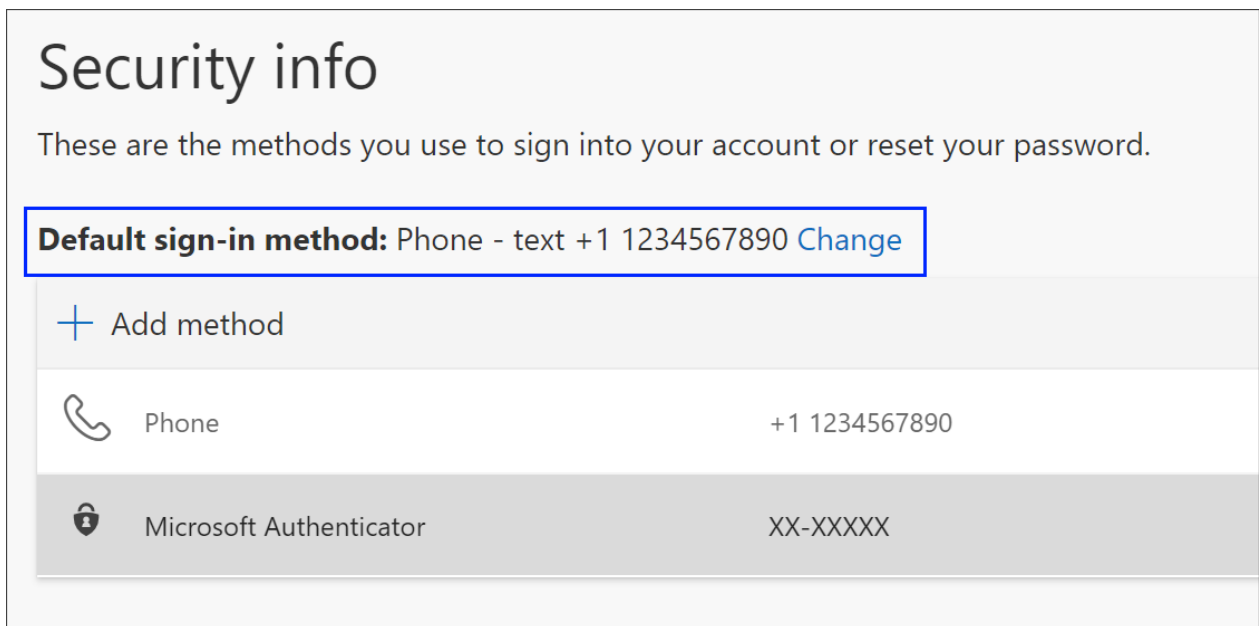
Security info

These are the methods you use to sign into your account or reset your password.

**Default sign-in method:** Phone - text +1 1234567890 Change

+ Add method

| | | |
|---|---|---|
| | Phone | +1 1234567890 |
| | Microsoft Authenticator | XX-XXXXX |